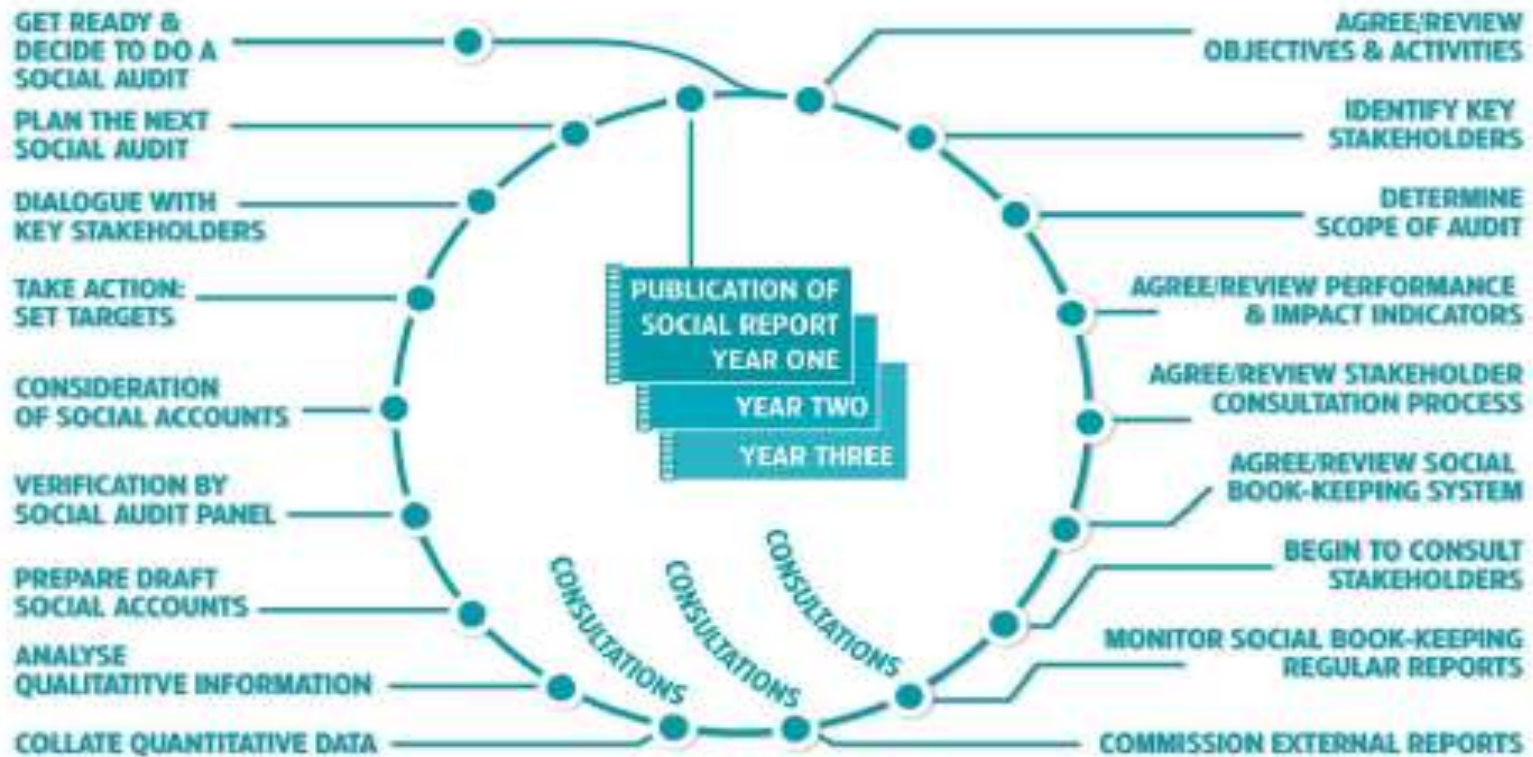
GET READY & DECIDE TO DO A SOCIAL AUDIT

PLAN THE NEXT SOCIAL AUDIT

DIALOGUE WITH KEY STAKEHOLDERS

TAKE ACTION: SET TARGETS

CONSIDERATION OF SOCIAL ACCOUNTS

VERIFICATION BY SOCIAL AUDIT PANEL

PREPARE DRAFT SOCIAL ACCOUNTS

ANALYSE QUALITATITVE INFORMATION

COLLATE QUANTITATIVE DATA

AGREE/REVIEW OBJECTIVES & ACTIVITIES

IDENTIFY KEY STAKEHOLDERS

DETERMINE SCOPE OF AUDIT

AGREE/REVIEW PERFORMANCE & IMPACT INDICATORS

AGREE/REVIEW STAKEHOLDER CONSULTATION PROCESS

AGREE/REVIEW SOCIAL BOOK-KEEPING SYSTEM

BEGIN TO CONSULT STAKEHOLDERS

MONITOR SOCIAL BOOK-KEEPING REGULAR REPORTS

COMMISSION EXTERNAL REPORTS

PUBLICATION OF SOCIAL REPORT YEAR ONE

YEAR TWO

YEAR THREE

CONSULTATIONS

CONSULTATIONS

CONSULTATIONS